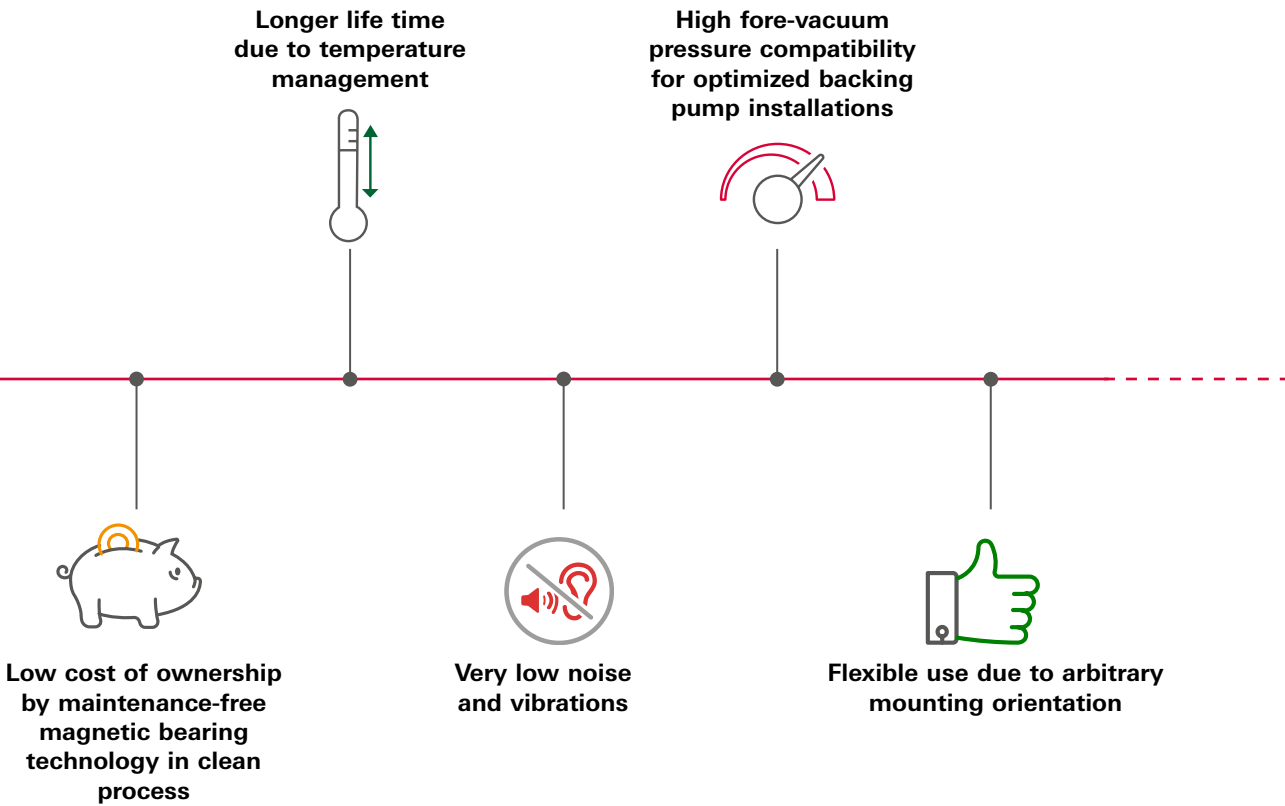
Longer life time due to temperature management

High fore-vacuum pressure compatibility for optimized backing pump installations

Low cost of ownership by maintenance-free magnetic bearing technology in clean process

Very low noise and vibrations

Flexible use due to arbitrary mounting orientation